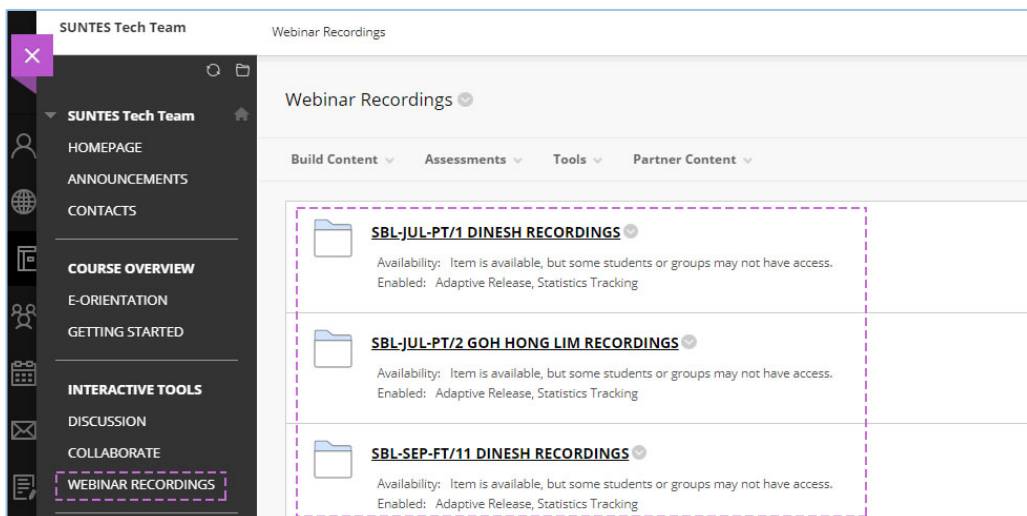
SUNTES Tech Team

Webinar Recordings

SUNTES Tech Team

HOMEPAGE

ANNOUNCEMENTS

CONTACTS

COURSE OVERVIEW

E-ORIENTATION

GETTING STARTED

INTERACTIVE TOOLS

DISCUSSION

COLLABORATE

WEBINAR RECORDINGS

Webinar Recordings

Build Content Assessments Tools Partner Content

SBL-JUL-PT/1 DINESH RECORDINGS

Availability: Item is available, but some students or groups may not have access.
Enabled: Adaptive Release, Statistics Tracking

SBL-JUL-PT/2 GOH HONG LIM RECORDINGS

Availability: Item is available, but some students or groups may not have access.
Enabled: Adaptive Release, Statistics Tracking

SBL-SEP-FT/11 DINESH RECORDINGS

Availability: Item is available, but some students or groups may not have access.
Enabled: Adaptive Release, Statistics Tracking